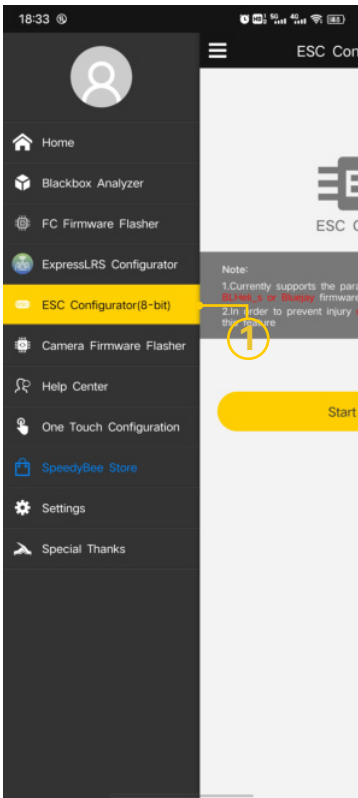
18:33

Home

Blackbox Analyzer

FC Firmware Flasher

ExpressLRS Configurator

ESC Configurator(8-bit)

Camera Firmware Flasher

Help Center

One Touch Configuration

SpeedyBee Store

Settings

Special Thanks

ESC Con

ESC C

Note:
1.Currently supports the para BLHeli_s or Bluejay firmware
2.In order to prevent injury this feature

1

Start